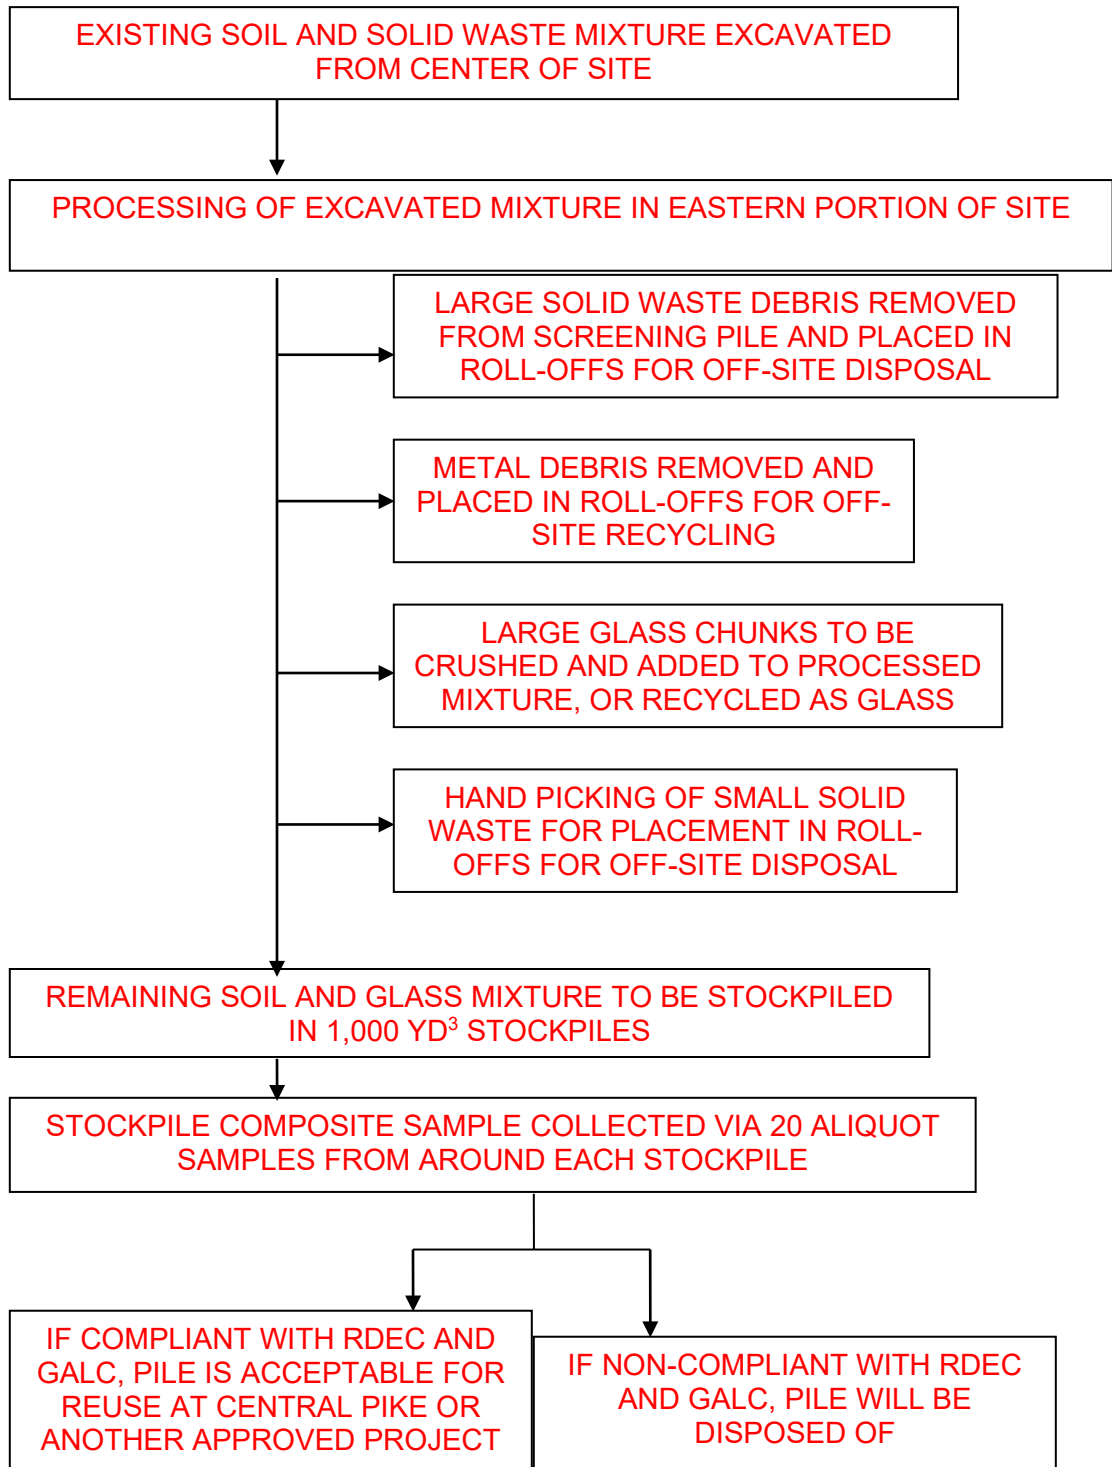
EXISTING SOIL AND SOLID WASTE MIXTURE EXCAVATED FROM CENTER OF SITE

PROCESSING OF EXCAVATED MIXTURE IN EASTERN PORTION OF SITE

LARGE SOLID WASTE DEBRIS REMOVED FROM SCREENING PILE AND PLACED IN ROLL-OFFS FOR OFF-SITE DISPOSAL

METAL DEBRIS REMOVED AND PLACED IN ROLL-OFFS FOR OFF-SITE RECYCLING

LARGE GLASS CHUNKS TO BE CRUSHED AND ADDED TO PROCESSED MIXTURE, OR RECYCLED AS GLASS

HAND PICKING OF SMALL SOLID WASTE FOR PLACEMENT IN ROLL-OFFS FOR OFF-SITE DISPOSAL

REMAINING SOIL AND GLASS MIXTURE TO BE STOCKPILED IN 1,000 YD$^3$ STOCKPILES

STOCKPILE COMPOSITE SAMPLE COLLECTED VIA 20 ALIQUOT SAMPLES FROM AROUND EACH STOCKPILE

IF COMPLIANT WITH RDEC AND GALC, PILE IS ACCEPTABLE FOR REUSE AT CENTRAL PIKE OR ANOTHER APPROVED PROJECT

IF NON-COMPLIANT WITH RDEC AND GALC, PILE WILL BE DISPOSED OF